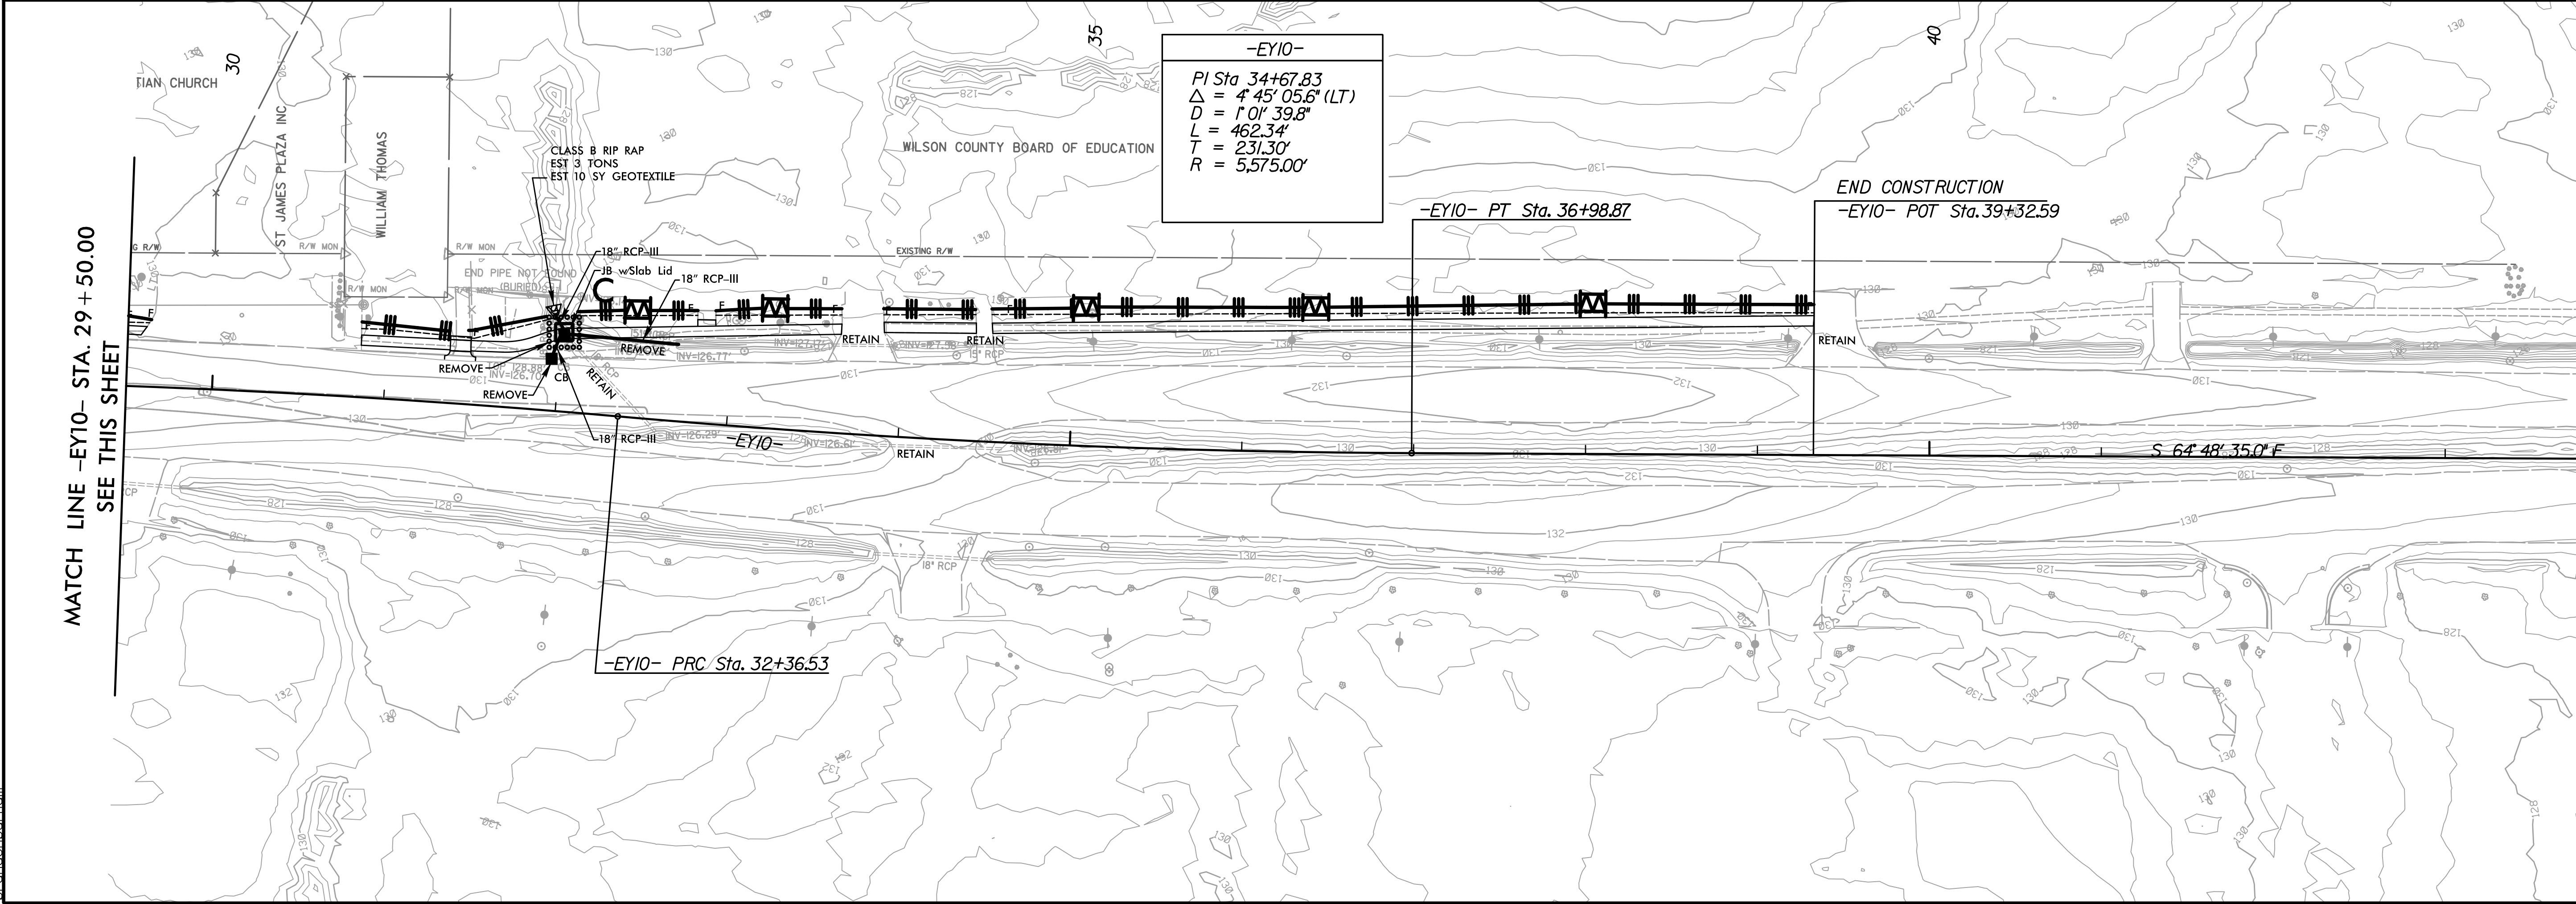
TIAN CHURCH
30
35
40

-EY10-
PI Sta 34+67.83
$\Delta$ = 4° 45' 05.6" (LT)
D = 1° 01' 39.8"
L = 462.34'
T = 231.30'
R = 5,575.00'

ST JAMES PLAZA INC
WILLIAM THOMAS
WILSON COUNTY BOARD OF EDUCATION

CLASS B RIP RAP
EST 3 TONS
EST 10 SY GEOTEXTILE

18" RCP-III
JB w/Slab Lid
18" RCP-III
END PIPE NOT FOUND (BURIED)
R/W MON
R/W MON
R/W MON
EXISTING R/W

END CONSTRUCTION
-EY10- POT Sta. 39+32.59
-EY10- PT Sta. 36+98.87

REMOVE
REMOVE
REMOVE
RETAIN
RETAIN
RETAIN
RETAIN
RETAIN
CB
INV=126.77'
INV=127.17'
INV=126.29'
INV=126.61'
15" RCP
18" RCP-III
18" RCP
-EY10-
S 64° 48' 35.0" E

MATCH LINE -EY10- STA. 29+50.00
SEE THIS SHEET

-EY10- PRC Sta. 32+36.53

130
128
132
130
130
128
132
130